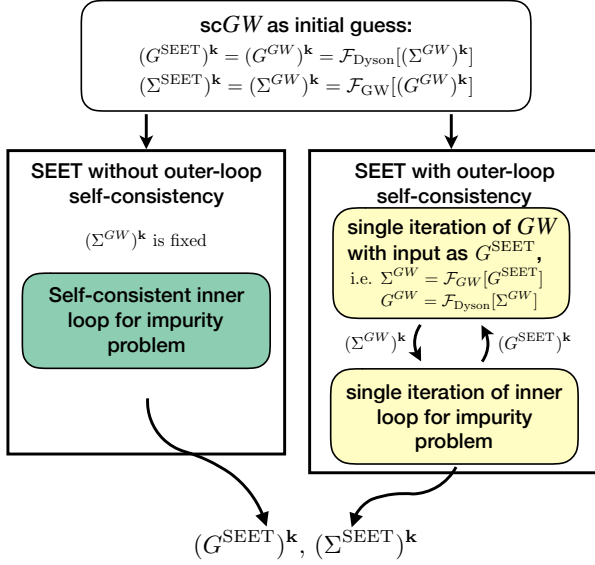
sc$GW$ as initial guess:
$(G^{\mathrm{SEET}})^{\mathbf{k}} = (G^{GW})^{\mathbf{k}} = \mathcal{F}_{\mathrm{Dyson}}[(\Sigma^{GW})^{\mathbf{k}}]$
$(\Sigma^{\mathrm{SEET}})^{\mathbf{k}} = (\Sigma^{GW})^{\mathbf{k}} = \mathcal{F}_{\mathrm{GW}}[(G^{GW})^{\mathbf{k}}]$

SEET without outer-loop self-consistency

$(\Sigma^{GW})^{\mathbf{k}}$ is fixed

Self-consistent inner loop for impurity problem

SEET with outer-loop self-consistency

single iteration of $GW$ with input as $G^{\mathrm{SEET}}$,
i.e. $\Sigma^{GW} = \mathcal{F}_{GW}[G^{\mathrm{SEET}}]$
$G^{GW} = \mathcal{F}_{\mathrm{Dyson}}[\Sigma^{GW}]$

$(\Sigma^{GW})^{\mathbf{k}}$

$(G^{\mathrm{SEET}})^{\mathbf{k}}$

single iteration of inner loop for impurity problem

$(G^{\mathrm{SEET}})^{\mathbf{k}}$, $(\Sigma^{\mathrm{SEET}})^{\mathbf{k}}$